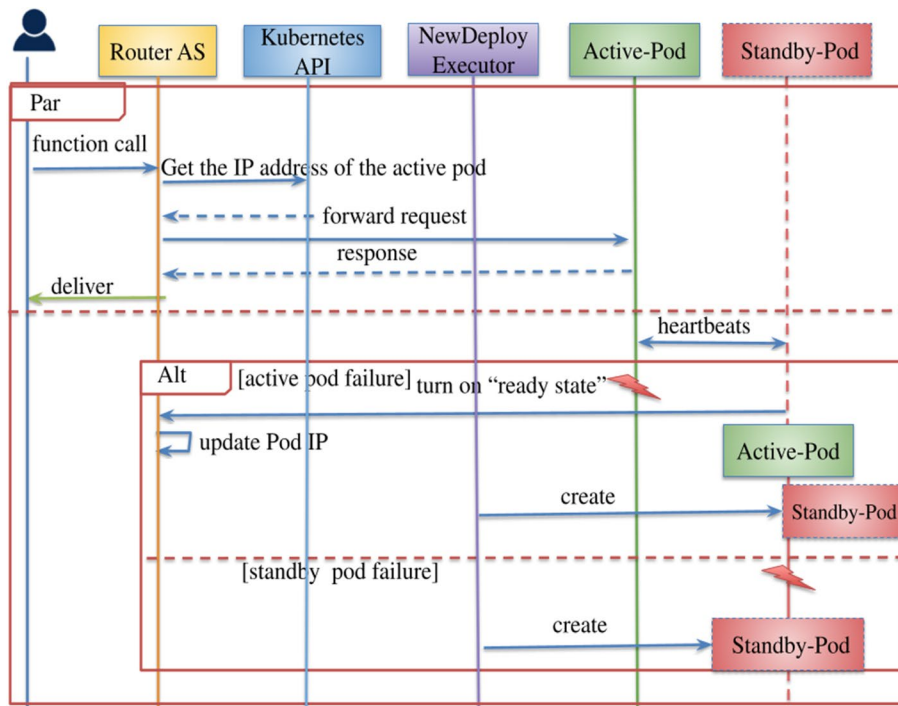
Router AS

Kubernetes API

NewDeploy Executor

Active-Pod

Standby-Pod

Par

function call

Get the IP address of the active pod

forward request

response

deliver

heartbeats

Alt

[active pod failure]

turn on “ready state”

update Pod IP

Active-Pod

create

Standby-Pod

[standby pod failure]

create

Standby-Pod